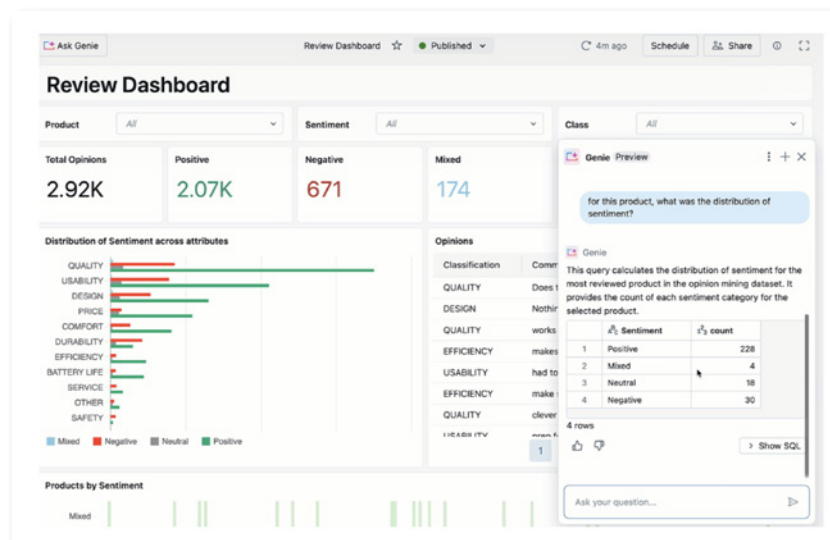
Ask Genie

Review Dashboard ☆ Published

4m ago Schedule Share

Review Dashboard

Product All

Sentiment All

Class All

Total Opinions
2.92K

Positive
2.07K

Negative
671

Mixed
174

Distribution of Sentiment across attributes

QUALITY
USABILITY
DESIGN
PRICE
COMFORT
DURABILITY
EFFICIENCY
BATTERY LIFE
SERVICE
OTHER
SAFETY

Mixed Negative Neutral Positive

Opinions

| Classification | Comm |
|---|---|
| QUALITY | Does t |
| DESIGN | Nothir |
| QUALITY | works |
| EFFICIENCY | makes |
| USABILITY | had to |
| EFFICIENCY | make |
| QUALITY | clever |
| USABILITY | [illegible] |

1

Products by Sentiment

Mixed

Genie Preview

for this product, what was the distribution of sentiment?

Genie

This query calculates the distribution of sentiment for the most reviewed product in the opinion mining dataset. It provides the count of each sentiment category for the selected product.

| | Sentiment | count |
|---|---|---|
| 1 | Positive | 228 |
| 2 | Mixed | 4 |
| 3 | Neutral | 18 |
| 4 | Negative | 30 |

4 rows

Show SQL

Ask your question...